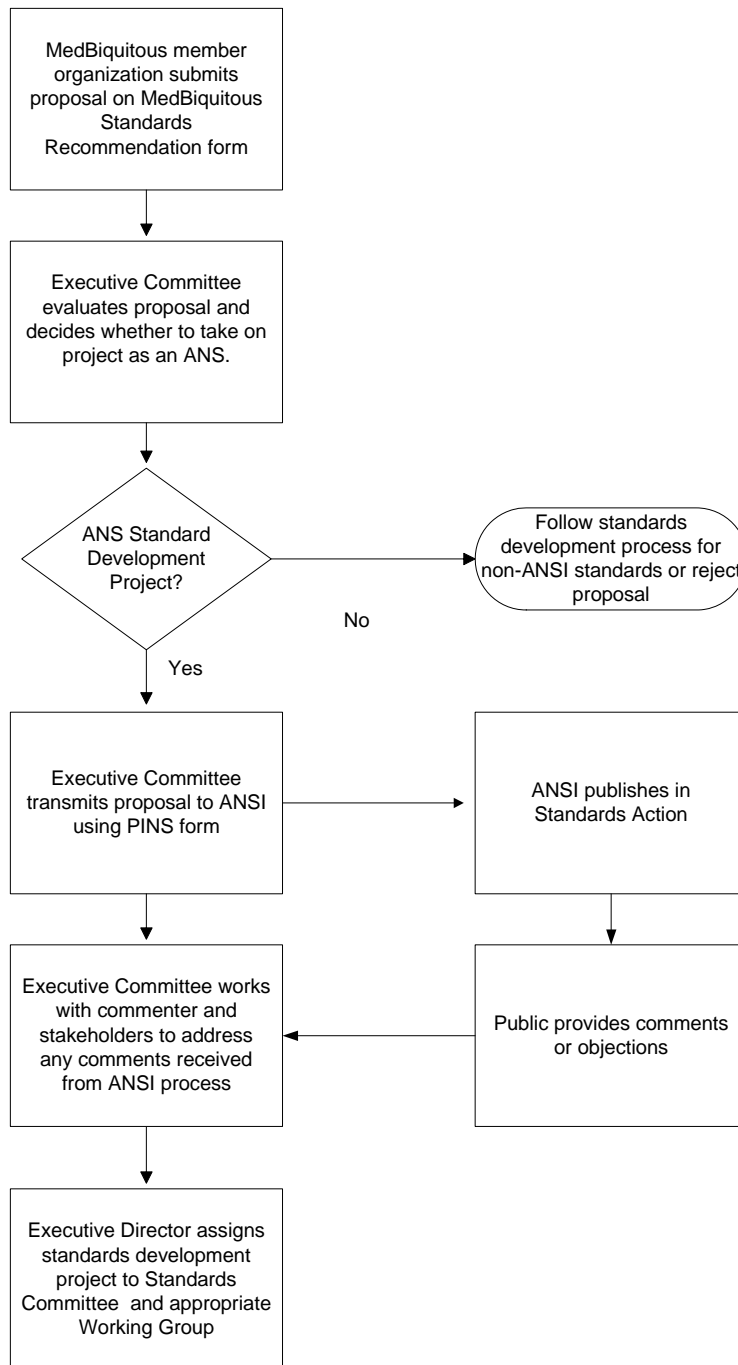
MedBiquitous member organization submits proposal on MedBiquitous Standards Recommendation form

Executive Committee evaluates proposal and decides whether to take on project as an ANS.

ANS Standard Development Project?

Follow standards development process for non-ANSI standards or reject proposal

No

Yes

Executive Committee transmits proposal to ANSI using PINS form

ANSI publishes in Standards Action

Executive Committee works with commenter and stakeholders to address any comments received from ANSI process

Public provides comments or objections

Executive Director assigns standards development project to Standards Committee and appropriate Working Group